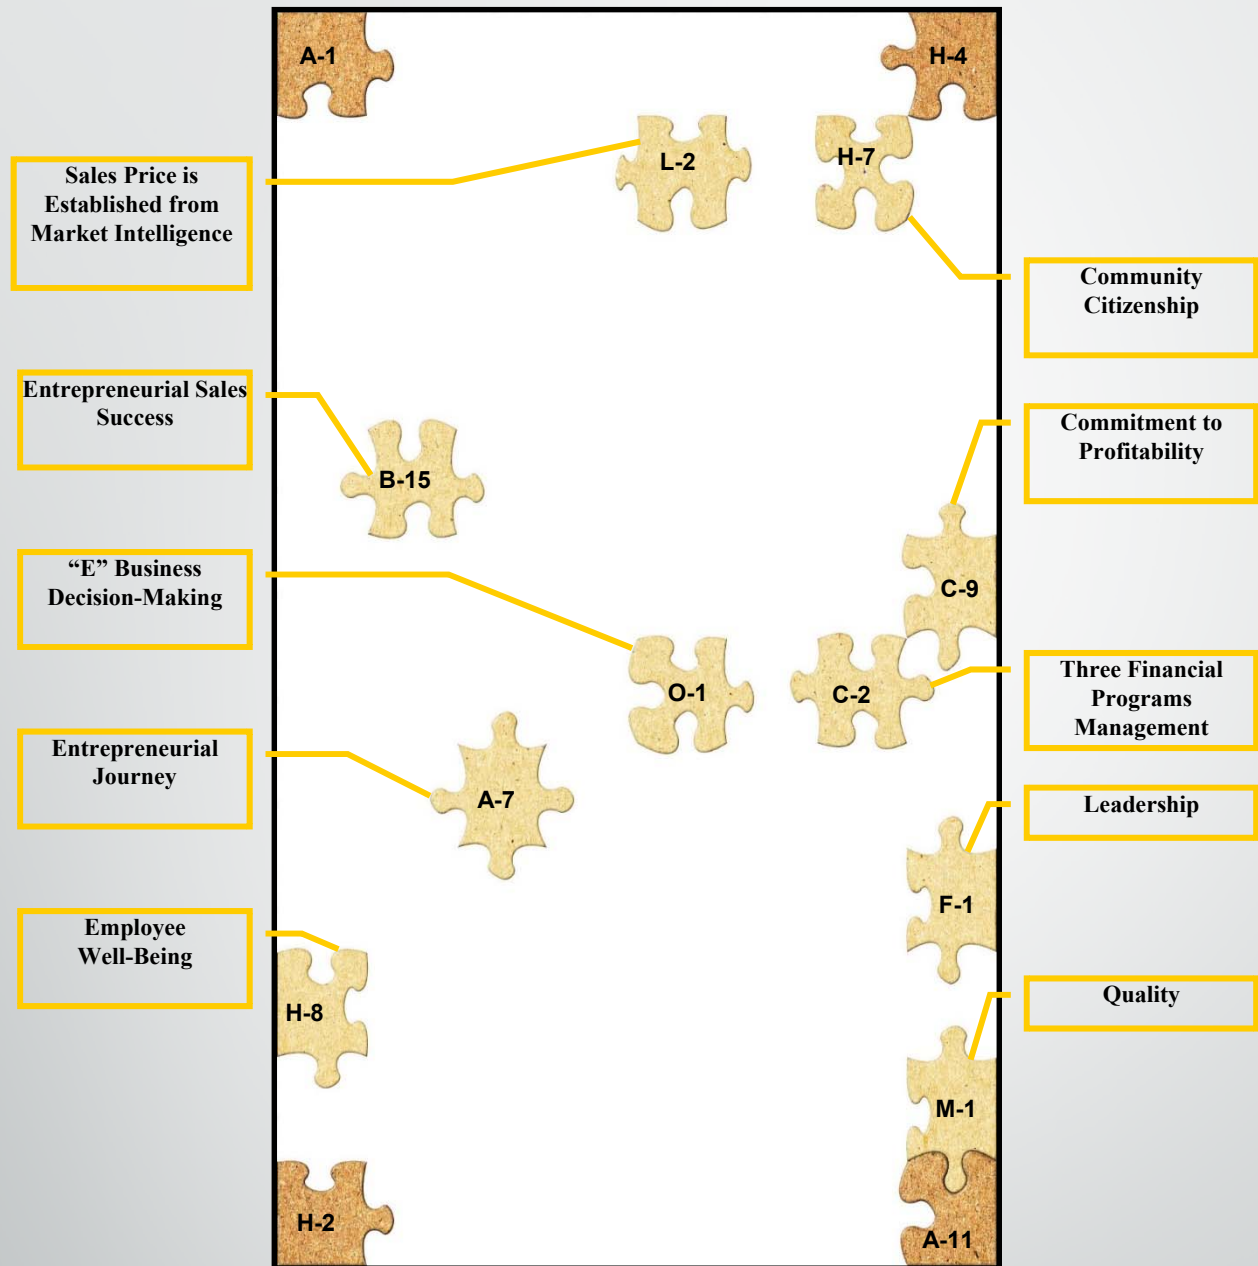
A-1

H-4

Sales Price is Established from Market Intelligence

L-2

H-7

Community Citizenship

Entrepreneurial Sales Success

B-15

Commitment to Profitability

C-9

"E" Business Decision-Making

O-1

C-2

Three Financial Programs Management

Entrepreneurial Journey

A-7

Leadership

F-1

Employee Well-Being

H-8

Quality

M-1

H-2

A-11